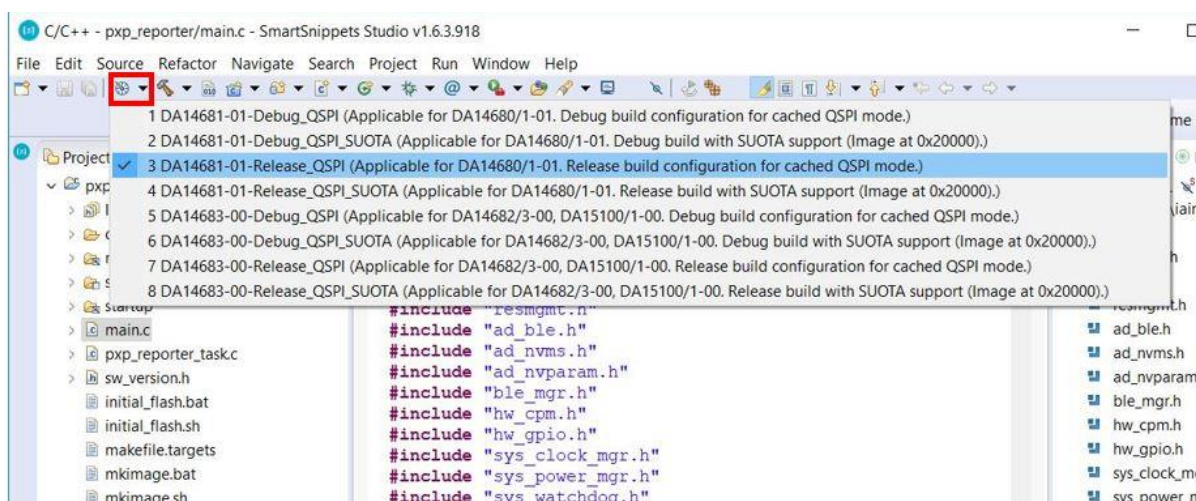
C/C++ - pxp_reporter/main.c - SmartSnippets Studio v1.6.3.918

File Edit Source Refactor Navigate Search Project Run Window Help

1 DA14681-01-Debug_QSPI (Applicable for DA14680/1-01. Debug build configuration for cached QSPI mode.)
2 DA14681-01-Debug_QSPI_SUOTA (Applicable for DA14680/1-01. Debug build with SUOTA support (Image at 0x20000).)
3 DA14681-01-Release_QSPI (Applicable for DA14680/1-01. Release build configuration for cached QSPI mode.)
4 DA14681-01-Release_QSPI_SUOTA (Applicable for DA14680/1-01. Release build with SUOTA support (Image at 0x20000).)
5 DA14683-00-Debug_QSPI (Applicable for DA14682/3-00, DA15100/1-00. Debug build configuration for cached QSPI mode.)
6 DA14683-00-Debug_QSPI_SUOTA (Applicable for DA14682/3-00, DA15100/1-00. Debug build with SUOTA support (Image at 0x20000).)
7 DA14683-00-Release_QSPI (Applicable for DA14682/3-00, DA15100/1-00. Release build configuration for cached QSPI mode.)
8 DA14683-00-Release_QSPI_SUOTA (Applicable for DA14682/3-00, DA15100/1-00. Release build with SUOTA support (Image at 0x20000).)

Project
pxp
startup
main.c
pxp_reporter_task.c
sw_version.h
initial_flash.bat
initial_flash.sh
makefile.targets
mkimage.bat
mkimage.sh

#include "resmgmt.h"
#include "ad_ble.h"
#include "ad_nvms.h"
#include "ad_nvparam.h"
#include "ble_mgr.h"
#include "hw_cpm.h"
#include "hw_gpio.h"
#include "sys_clock_mgr.h"
#include "sys_power_mgr.h"
#include "sys_watchdog.h"

me
resmgmt.h
ad_ble.h
ad_nvms.h
ad_nvparam
ble_mgr.h
hw_cpm.h
hw_gpio.h
sys_clock_m
sys_power_m